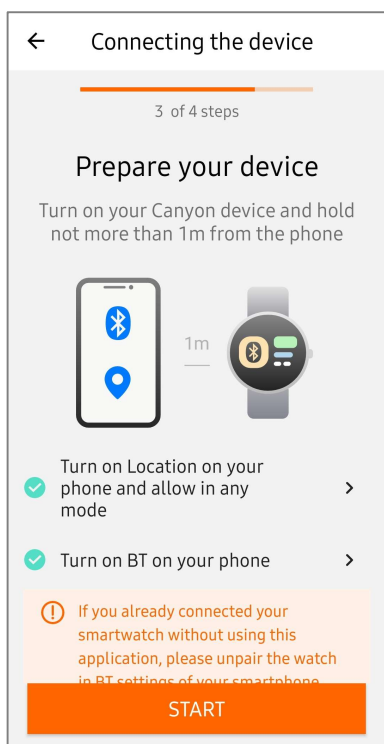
←
Connecting the device

3 of 4 steps

Prepare your device

Turn on your Canyon device and hold not more than 1m from the phone

1m

Turn on Location on your phone and allow in any mode >

Turn on BT on your phone >

If you already connected your smartwatch without using this application, please unpair the watch in BT settings of your smartphone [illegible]

START